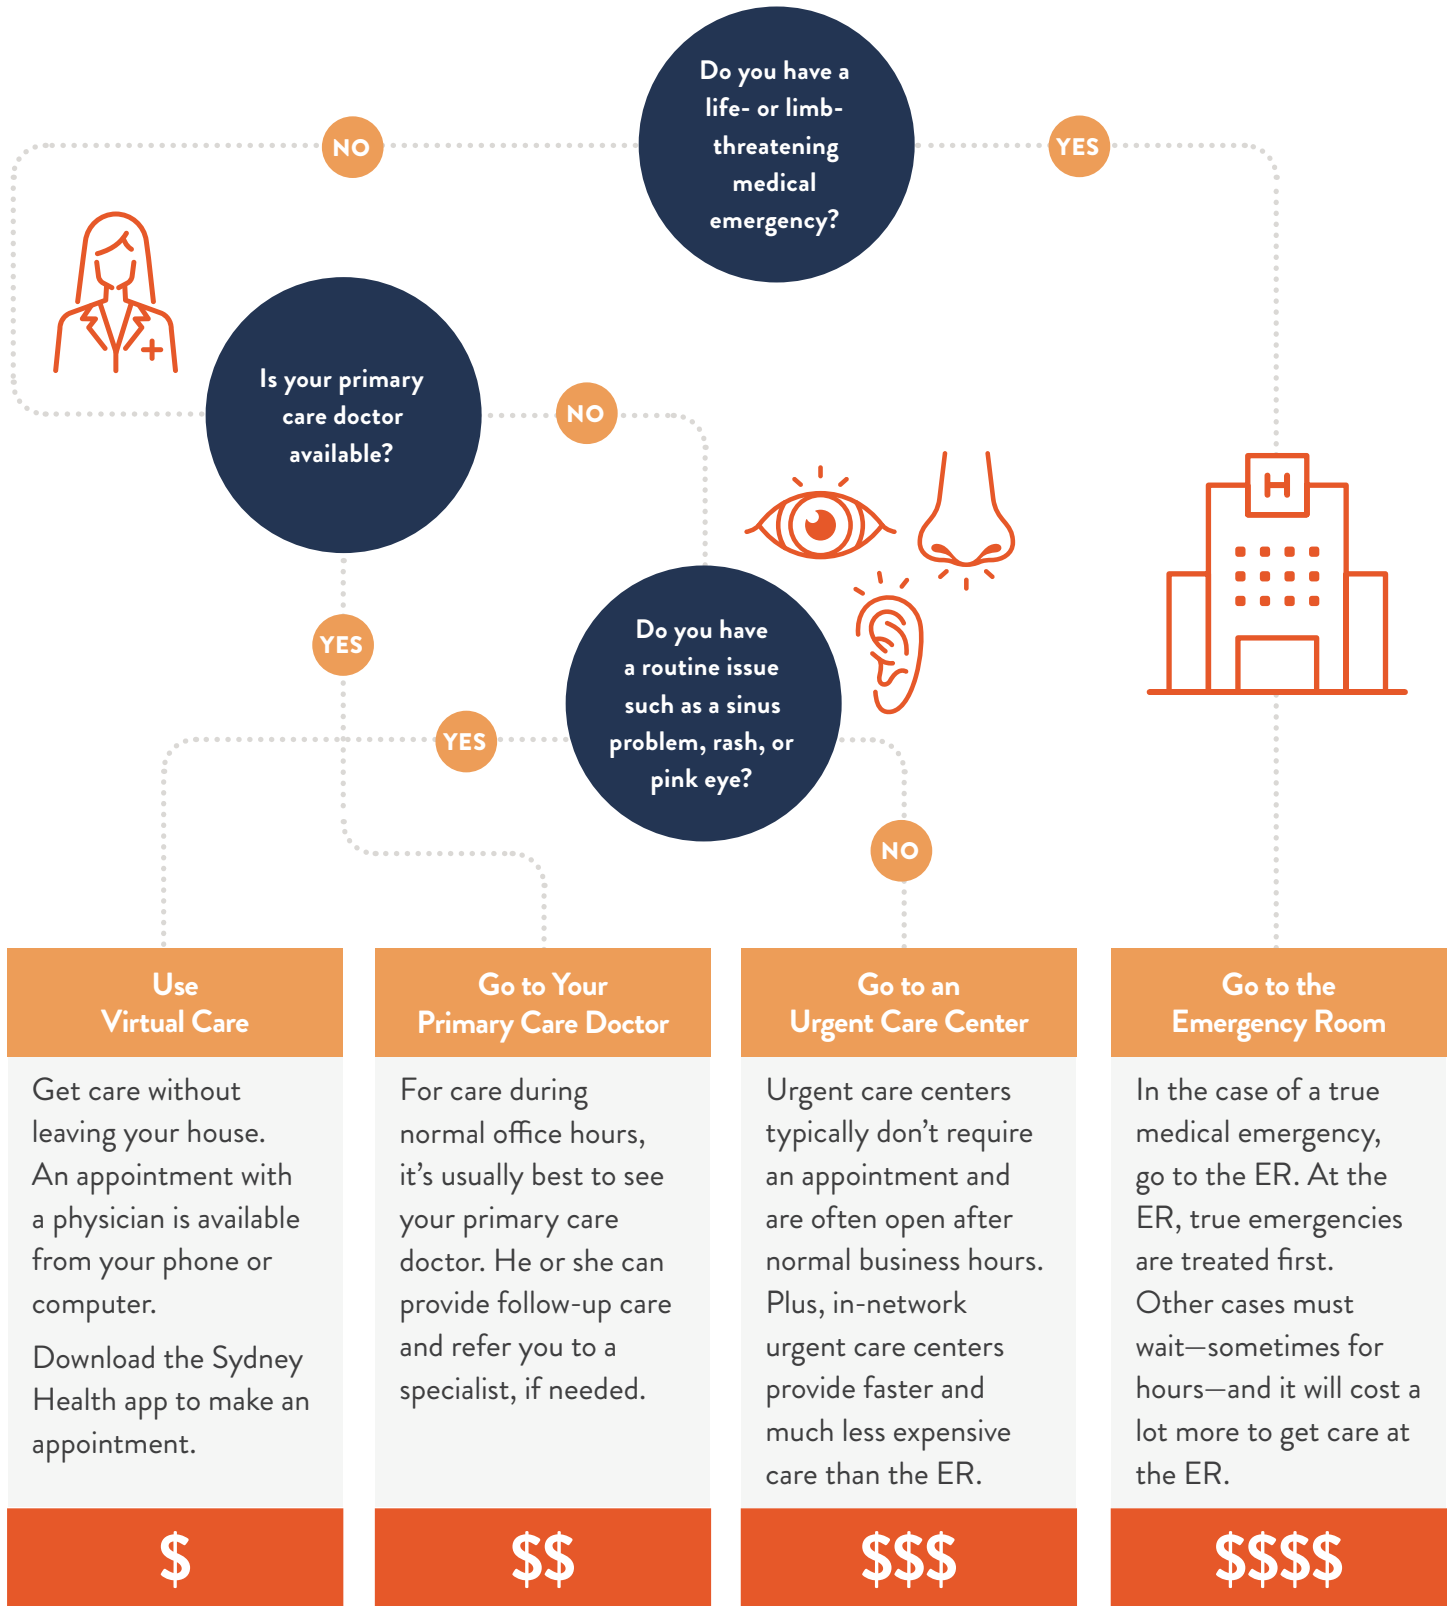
Do you have a life- or limb-threatening medical emergency?

NO

YES

Is your primary care doctor available?

NO

YES

Do you have a routine issue such as a sinus problem, rash, or pink eye?

YES

NO

H

Use Virtual Care

Get care without leaving your house. An appointment with a physician is available from your phone or computer.

Download the Sydney Health app to make an appointment.

$

Go to Your Primary Care Doctor

For care during normal office hours, it's usually best to see your primary care doctor. He or she can provide follow-up care and refer you to a specialist, if needed.

$$

Go to an Urgent Care Center

Urgent care centers typically don't require an appointment and are often open after normal business hours. Plus, in-network urgent care centers provide faster and much less expensive care than the ER.

$$$

Go to the Emergency Room

In the case of a true medical emergency, go to the ER. At the ER, true emergencies are treated first. Other cases must wait—sometimes for hours—and it will cost a lot more to get care at the ER.

$$$$